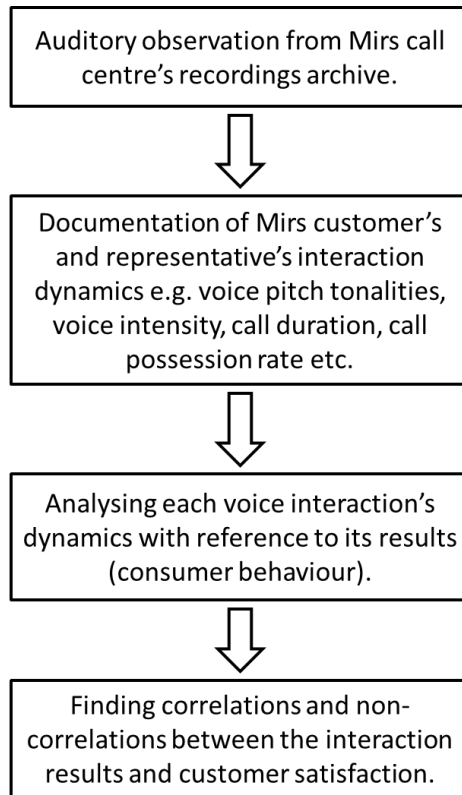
Auditory observation from Mirs call centre's recordings archive.

Documentation of Mirs customer's and representative's interaction dynamics e.g. voice pitch tonalities, voice intensity, call duration, call possession rate etc.

Analysing each voice interaction's dynamics with reference to its results (consumer behaviour).

Finding correlations and non-correlations between the interaction results and customer satisfaction.